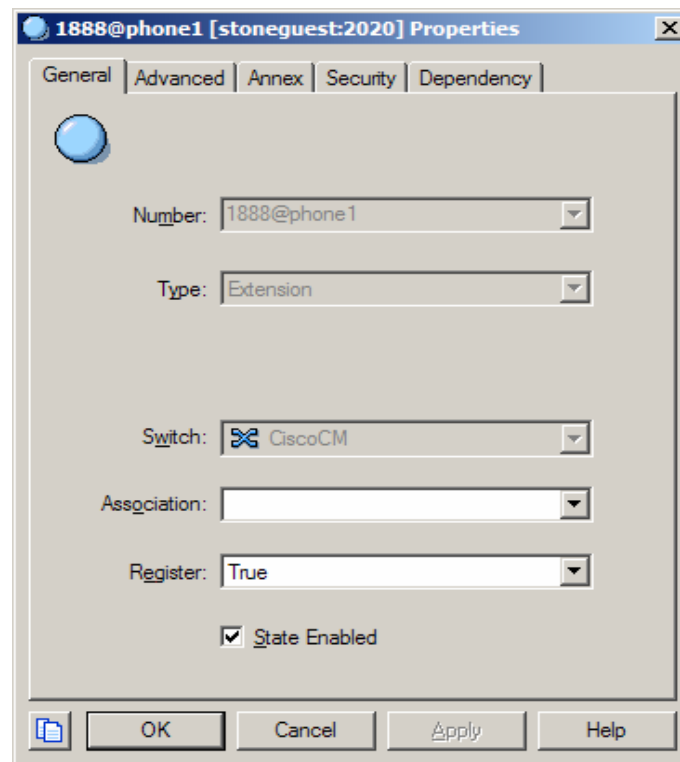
1888@phone1 [stoneguest:2020] Properties

General | Advanced | Annex | Security | Dependency

Number: 1888@phone1

Type: Extension

Switch: CiscoCM

Association:

Register: True

State Enabled

OK | Cancel | Apply | Help